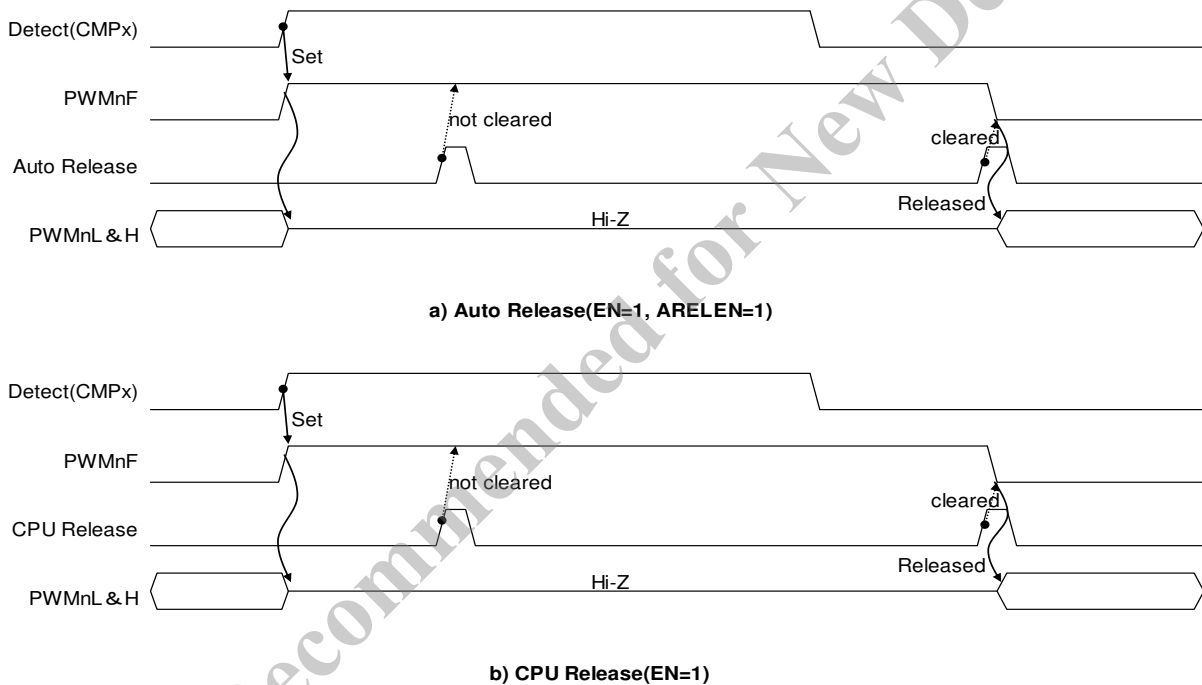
Detect(CMPx)
Set
PWMnF
not cleared
cleared
Auto Release
Released
Hi-Z
PWMnL & H

a) Auto Release(EN=1, ARELEN=1)

Detect(CMPx)
Set
PWMnF
not cleared
cleared
CPU Release
Released
Hi-Z
PWMnL & H

b) CPU Release(EN=1)

Not Recommended for New Design